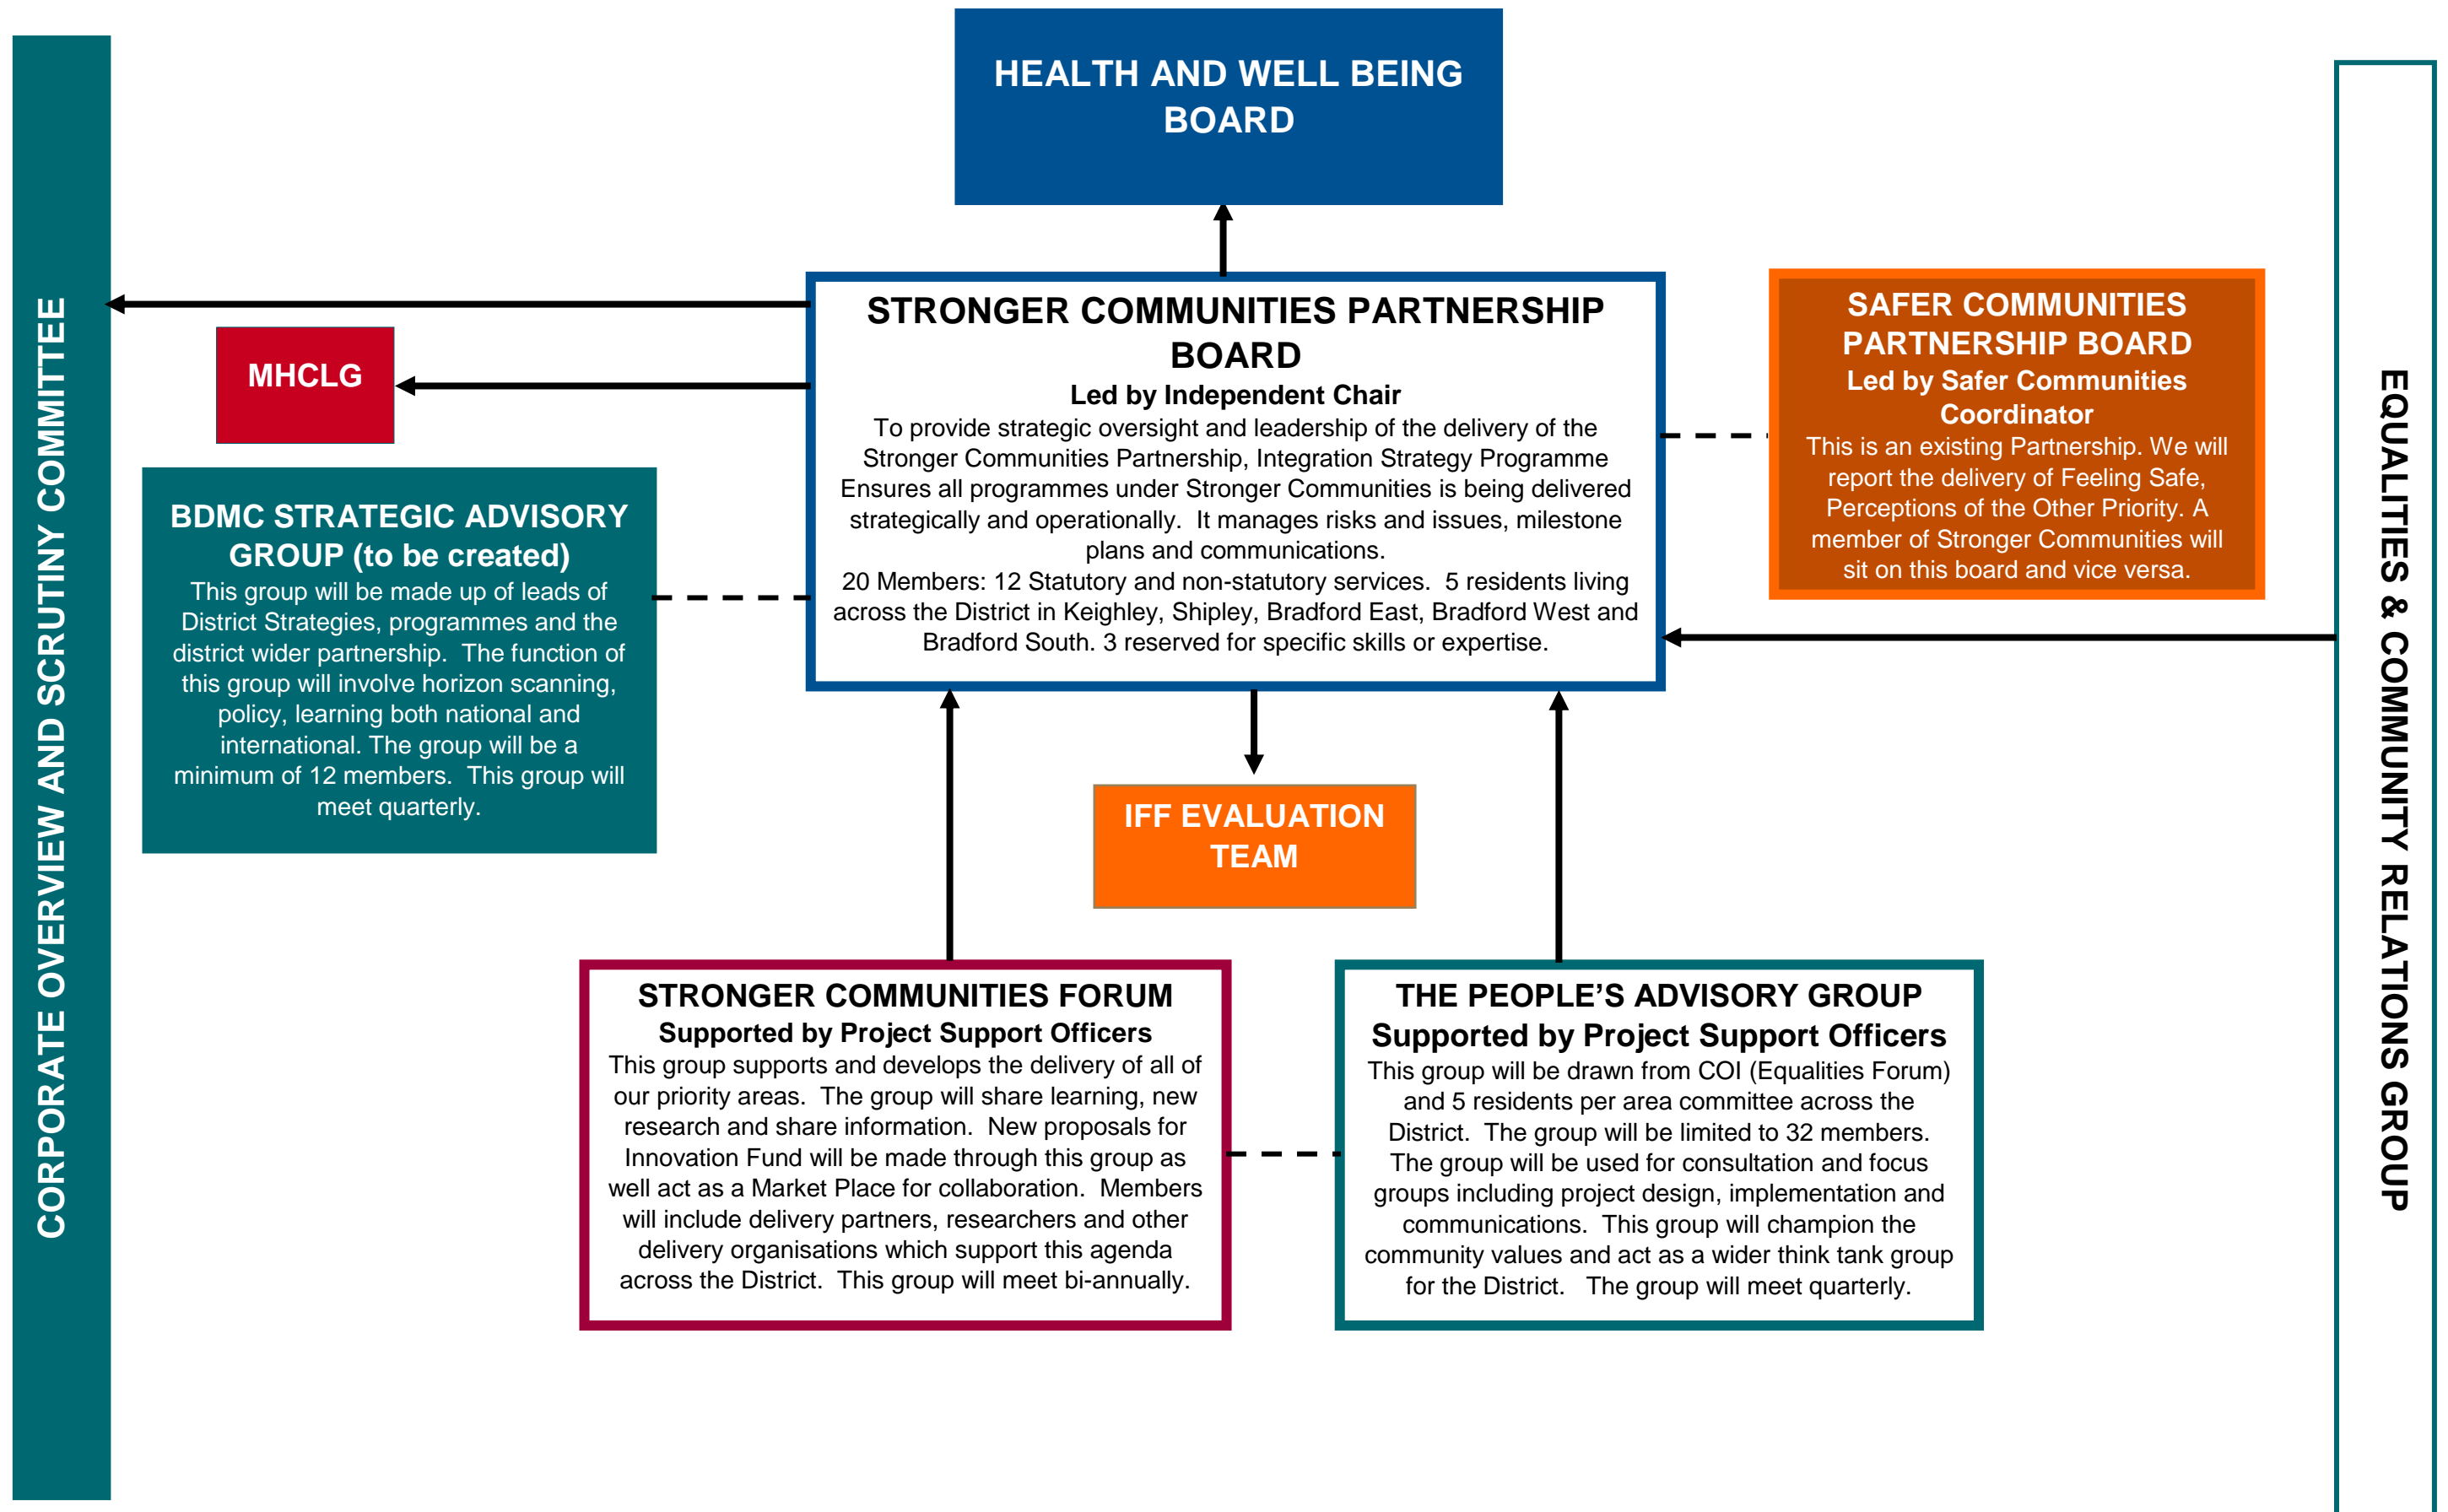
CORPORATE OVERVIEW AND SCRUTINY COMMITTEE

HEALTH AND WELL BEING BOARD

STRONGER COMMUNITIES PARTNERSHIP BOARD
Led by Independent Chair
To provide strategic oversight and leadership of the delivery of the Stronger Communities Partnership, Integration Strategy Programme Ensures all programmes under Stronger Communities is being delivered strategically and operationally. It manages risks and issues, milestone plans and communications.
20 Members: 12 Statutory and non-statutory services. 5 residents living across the District in Keighley, Shipley, Bradford East, Bradford West and Bradford South. 3 reserved for specific skills or expertise.

MHCLG

BDMC STRATEGIC ADVISORY GROUP (to be created)
This group will be made up of leads of District Strategies, programmes and the district wider partnership. The function of this group will involve horizon scanning, policy, learning both national and international. The group will be a minimum of 12 members. This group will meet quarterly.

SAFER COMMUNITIES PARTNERSHIP BOARD
Led by Safer Communities Coordinator
This is an existing Partnership. We will report the delivery of Feeling Safe, Perceptions of the Other Priority. A member of Stronger Communities will sit on this board and vice versa.

IFF EVALUATION TEAM

STRONGER COMMUNITIES FORUM
Supported by Project Support Officers
This group supports and develops the delivery of all of our priority areas. The group will share learning, new research and share information. New proposals for Innovation Fund will be made through this group as well act as a Market Place for collaboration. Members will include delivery partners, researchers and other delivery organisations which support this agenda across the District. This group will meet bi-annually.

THE PEOPLE’S ADVISORY GROUP
Supported by Project Support Officers
This group will be drawn from COI (Equalities Forum) and 5 residents per area committee across the District. The group will be limited to 32 members. The group will be used for consultation and focus groups including project design, implementation and communications. This group will champion the community values and act as a wider think tank group for the District. The group will meet quarterly.

EQUALITIES & COMMUNITY RELATIONS GROUP